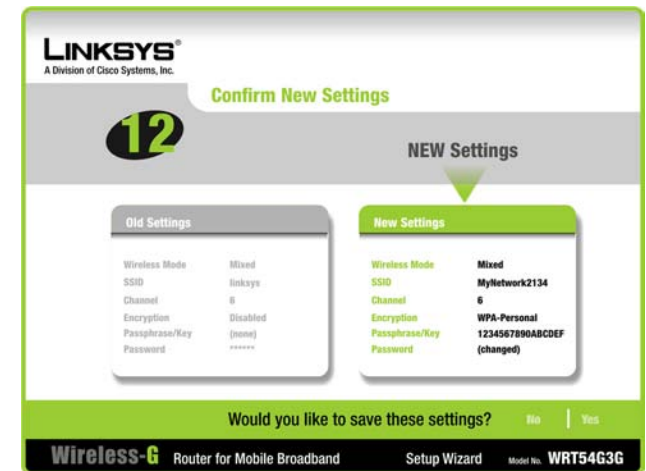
LINKSYS®
A Division of Cisco Systems, Inc.

Confirm New Settings

12

NEW Settings

Old Settings

| | |
|---|---|
| Wireless Mode | Mixed |
| SSID | linksys |
| Channel | 6 |
| Encryption | Disabled |
| Passphrase/Key | (none) |
| Password | ****** |

New Settings

| | |
|---|---|
| Wireless Mode | Mixed |
| SSID | MyNetwork2134 |
| Channel | 6 |
| Encryption | WPA-Personal |
| Passphrase/Key | 1234567890ABCDEF |
| Password | (changed) |

Would you like to save these settings? No | Yes

Wireless-G Router for Mobile Broadband Setup Wizard Model No. WRT54G3G